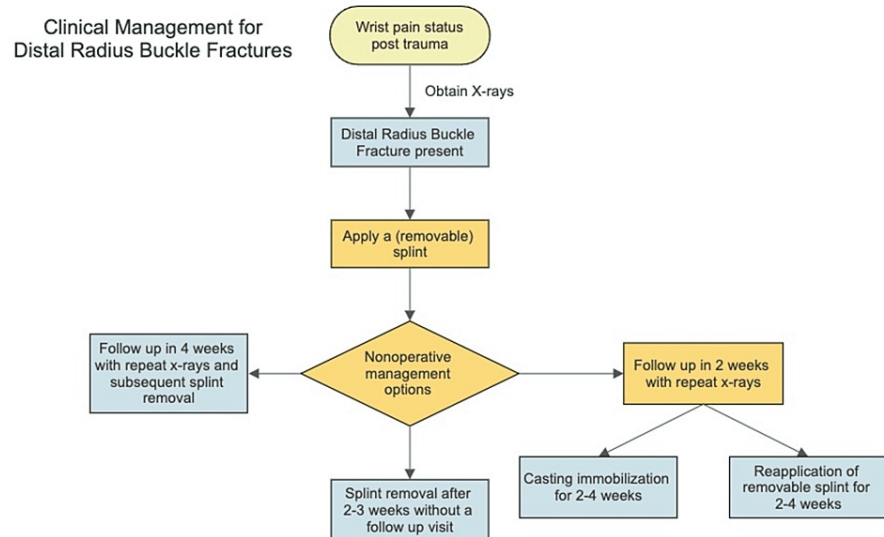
Clinical Management for Distal Radius Buckle Fractures

Wrist pain status post trauma

Obtain X-rays

Distal Radius Buckle Fracture present

Apply a (removable) splint

Follow up in 4 weeks with repeat x-rays and subsequent splint removal

Nonoperative management options

Follow up in 2 weeks with repeat x-rays

Splint removal after 2-3 weeks without a follow up visit

Casting immobilization for 2-4 weeks

Reapplication of removable splint for 2-4 weeks